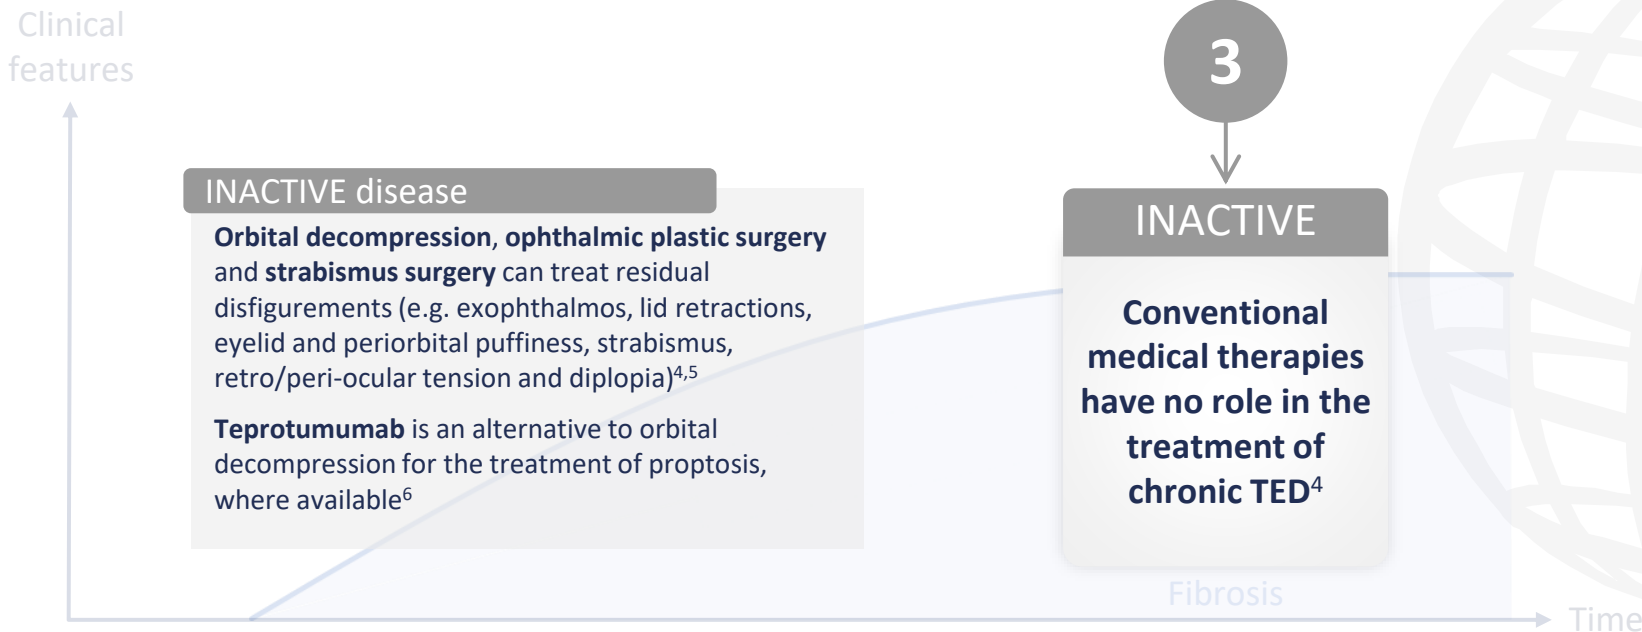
Clinical features

INACTIVE disease

Orbital decompression, ophthalmic plastic surgery and strabismus surgery can treat residual disfigurements (e.g. exophthalmos, lid retractions, eyelid and periorbital puffiness, strabismus, retro/peri-ocular tension and diplopia)$^{4,5}$

Teprotumumab is an alternative to orbital decompression for the treatment of proptosis, where available$^{6}$

3

INACTIVE

Conventional medical therapies have no role in the treatment of chronic TED$^{4}$

Fibrosis

Time